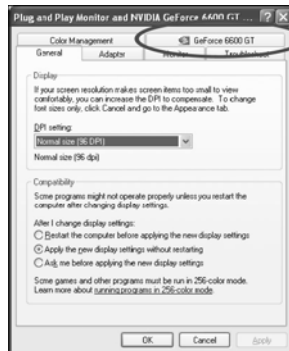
Plug and Play Monitor and NVIDIA GeForce 6600 GT ... ? X

Color Management
GeForce 6600 GT
General
Adapter
Monitor
Troubleshoot

Display
If your screen resolution makes screen items too small to view comfortably, you can increase the DPI to compensate. To change font sizes only, click Cancel and go to the Appearance tab.

DPI setting:
Normal size (96 DPI)
Normal size (96 dpi)

Compatibility
Some programs might not operate properly unless you restart the computer after changing display settings.

After I change display settings:
Restart the computer before applying the new display settings
Apply the new display settings without restarting
Ask me before applying the new display settings

Some games and other programs must be run in 256-color mode. Learn more about running programs in 256-color mode.

OK
Cancel
Apply